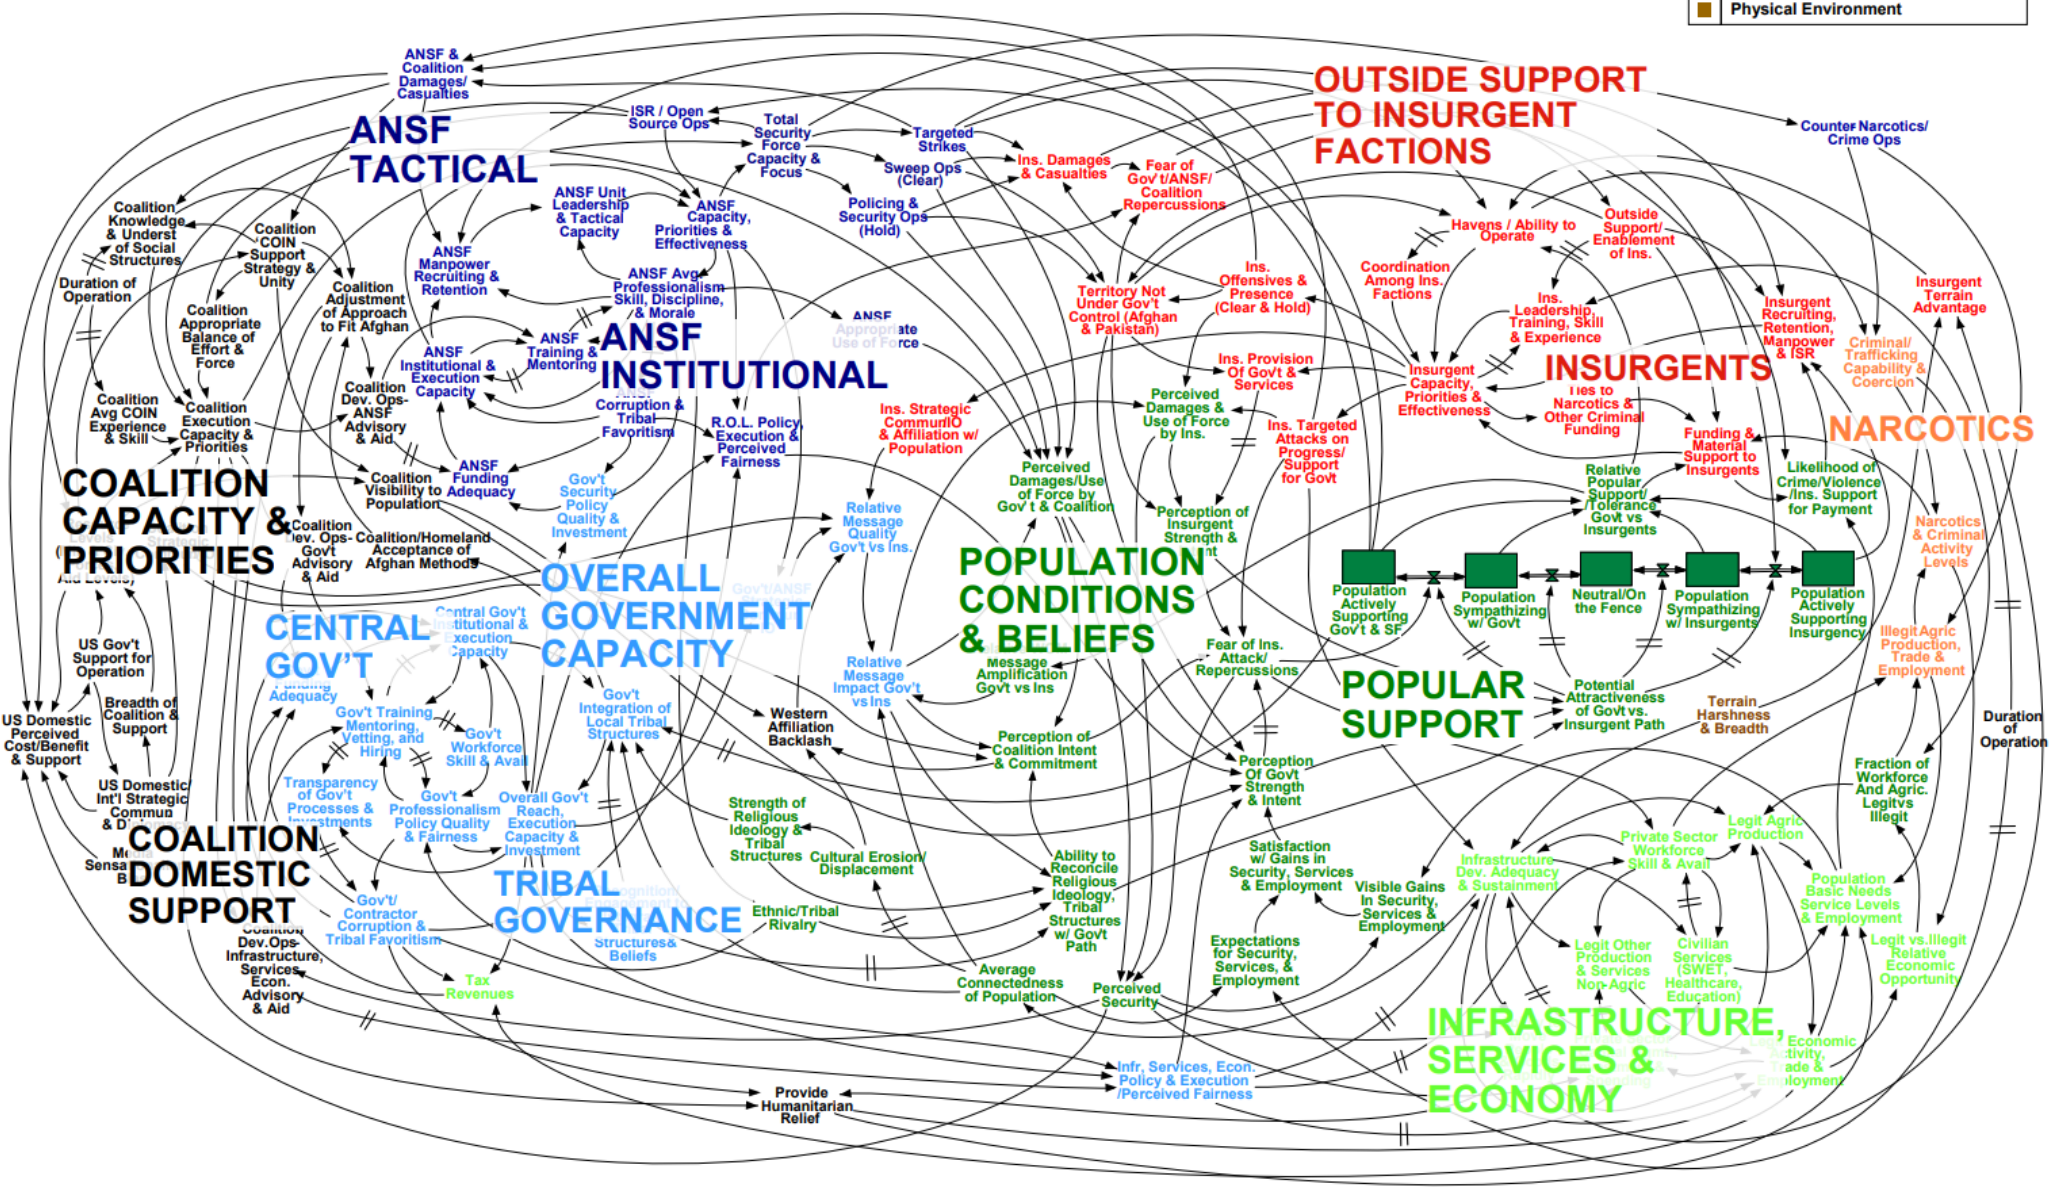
Physical Environment

ANSF & Coalition Damages/ Casualties

ISR / Open Source Ops

Total Security Force Capacity & Focus

Targeted Strikes

Sweep Ops (Clear)

Ins. Damages & Casualties

Fear of Gov't/ANSF/ Coalition Repercussions

OUTSIDE SUPPORT TO INSURGENT FACTIONS

Counter Narcotics/ Crime Ops

ANSF TACTICAL

ANSF Unit Leadership & Tactical Capacity

ANSF Capacity, Priorities & Effectiveness

Policing & Security Ops (Hold)

Havens / Ability to Operate

Outside Support/ Enablement of Ins.

Coalition Knowledge & Underst of Social Structures

Coalition COIN Support Strategy & Unity

ANSF Manpower Recruiting & Retention

ANSF Avg Professionalism Skill, Discipline, & Morale

Territory Not Under Gov't Control (Afghan & Pakistan)

Ins. Offensives & Presence (Clear & Hold)

Coordination Among Ins. Factions

Insurgent Terrain Advantage

Duration of Operation

Coalition Appropriate Balance of Effort & Force

Coalition Adjustment of Approach to Fit Afghan

ANSF Training & Mentoring

ANSF INSTITUTIONAL

ANSF Appropriate Use of Force

Ins. Leadership, Training, Skill & Experience

Insurgent Recruiting, Retention, Manpower & ISR

Criminal/ Trafficking Capability & Coercion

ANSF Institutional & Execution Capacity

Ins. Provision Of Gov't & Services

Insurgent Capacity, Priorities & Effectiveness

INSURGENTS

Coalition Avg COIN Experience & Skill

Coalition Execution Capacity & Priorities

Coalition Dev. Ops-ANSF Advisory & Aid

ANSF Corruption & Tribal Favoritism

R.O.L. Policy, Execution & Perceived Fairness

Ins. Strategic CommunIO & Affiliation w/ Population

Perceived Damages & Use of Force by Ins.

Ins. Targeted Attacks on Progress/ Support for Govt

Ties to Narcotics & Other Criminal Funding

Funding & Material Support to Insurgents

NARCOTICS

COALITION CAPACITY & PRIORITIES

Coalition Visibility to Population

ANSF Funding Adequacy

Gov't Security Policy Quality & Investment

Relative Message Quality Gov't vs Ins.

Perceived Damages/Use of Force by Gov't & Coalition

Perception of Insurgent Strength &

Relative Popular Support/ /Tolerance Govt vs Insurgents

Likelihood of Crime/Violence /Ins. Support for Payment

Coalition Dev. Ops-Gov't Advisory & Aid

Coalition/Homeland Acceptance of Afghan Methods

OVERALL GOVERNMENT CAPACITY

POPULATION CONDITIONS & BELIEFS

Narcotics & Criminal Activity Levels

Population Actively Supporting Gov't & SF

Population Sympathizing w/ Govt

Neutral/On the Fence

Population Sympathizing w/ Insurgents

Population Actively Supporting Insurgency

CENTRAL GOV'T

Central Gov't Institutional & Execution Capacity

US Gov't Support for Operation

Funding Adequacy

Relative Message Impact Gov't vs Ins

Message Amplification Govt vs Ins

Fear of Ins. Attack/ Repercussions

POPULAR SUPPORT

Potential Attractiveness of Govt vs. Insurgent Path

Illegit Agric Production, Trade & Employment

Breadth of Coalition & Support

Gov't Training Mentoring, Vetting, and Hiring

Gov't Workforce Skill & Avail

Gov't Integration of Local Tribal Structures

Western Affiliation Backlash

Perception of Coalition Intent & Commitment

Terrain Harshness & Breadth

Duration of Operation

US Domestic Perceived Cost/Benefit & Support

Transparency of Gov't Processes & Investments

US Domestic/ Int'l Strategic Commun & D

Gov't Professionalism Policy Quality & Fairness

Overall Gov't Reach, Execution Capacity & Investment

Perception Of Govt Strength & Intent

Fraction of Workforce And Agric. Legit vs Illegit

COALITION DOMESTIC SUPPORT

Strength of Religious Ideology & Tribal Structures

Cultural Erosion/ Displacement

Ability to Reconcile Religious Ideology, Tribal Structures w/ Govt Path

Satisfaction w/ Gains in Security, Services & Employment

Infrastructure Dev. Adequacy & Sustainment

Private Sector Workforce Skill & Avail

Legit Agric Production

Gov't/ Contractor Corruption & Tribal Favoritism

TRIBAL GOVERNANCE

Structures& Beliefs

Ethnic/Tribal Rivalry

Visible Gains In Security, Services & Employment

Population Basic Needs Service Levels & Employment

Coalition Dev.Ops-Infrastructure, Services, Econ. Advisory & Aid

Tax Revenues

Average Connectedness of Population

Expectations for Security, Services, & Employment

Legit Other Production & Services Non-Agric

Civilian Services (SWET, Healthcare, Education)

Legit vs.Illegit Relative Economic Opportunity

Perceived Security

INFRASTRUCTURE, SERVICES & ECONOMY

Economic Activity, Trade & Employment

Infr, Services, Econ. Policy & Execution /Perceived Fairness

Provide Humanitarian Relief